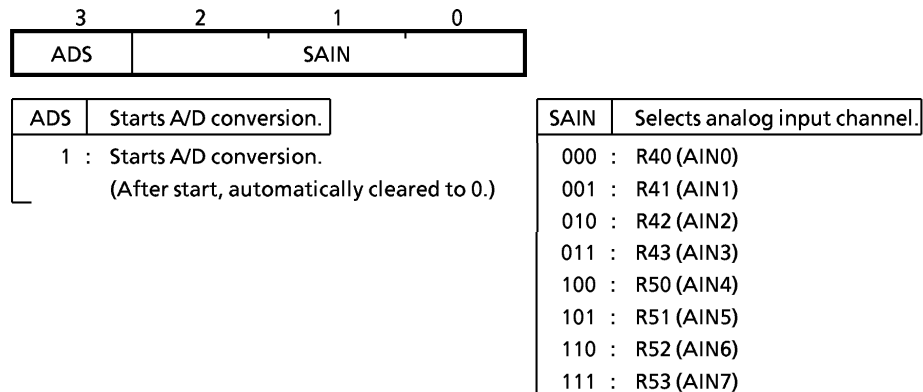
| 3 | 2 | 1 | 0 |
|---|---|---|---|
| ADS | SAIN | | |

ADS | Starts A/D conversion.

1 : Starts A/D conversion.
(After start, automatically cleared to 0.)

SAIN | Selects analog input channel.

000 : R40 (AIN0)
001 : R41 (AIN1)
010 : R42 (AIN2)
011 : R43 (AIN3)
100 : R50 (AIN4)
101 : R51 (AIN5)
110 : R52 (AIN6)
111 : R53 (AIN7)